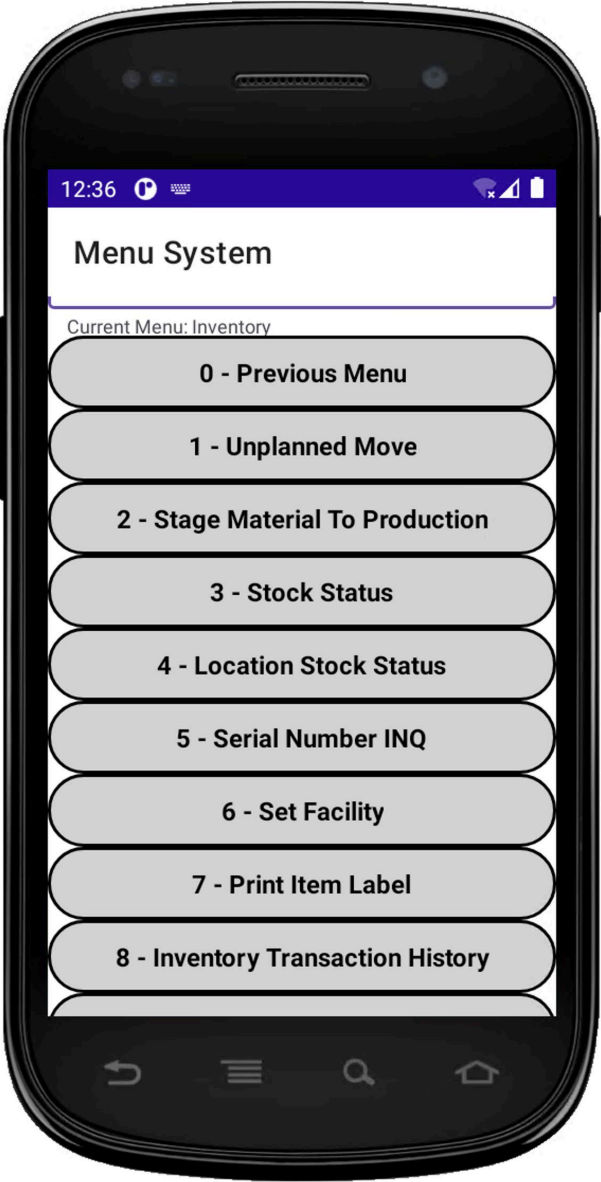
12:36

Menu System

Current Menu: Inventory

0 - Previous Menu

1 - Unplanned Move

2 - Stage Material To Production

3 - Stock Status

4 - Location Stock Status

5 - Serial Number INQ

6 - Set Facility

7 - Print Item Label

8 - Inventory Transaction History